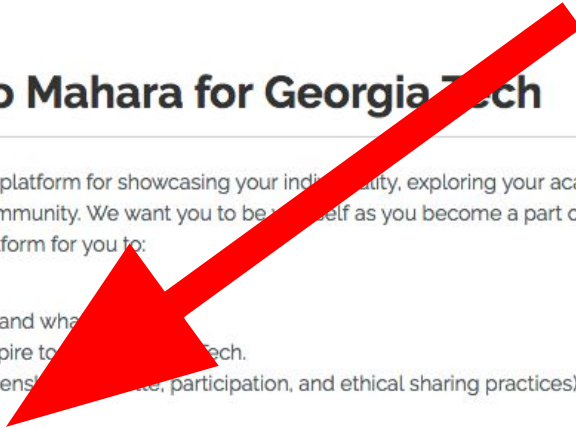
o Mahara for Georgia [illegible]ech

platform for showcasing your indi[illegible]ality, exploring your aca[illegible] mmunity. We want you to be y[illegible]elf as you become a part o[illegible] form for you to:

and wha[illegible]

pire to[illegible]ech.

ens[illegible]te, participation, and ethical sharing practices)